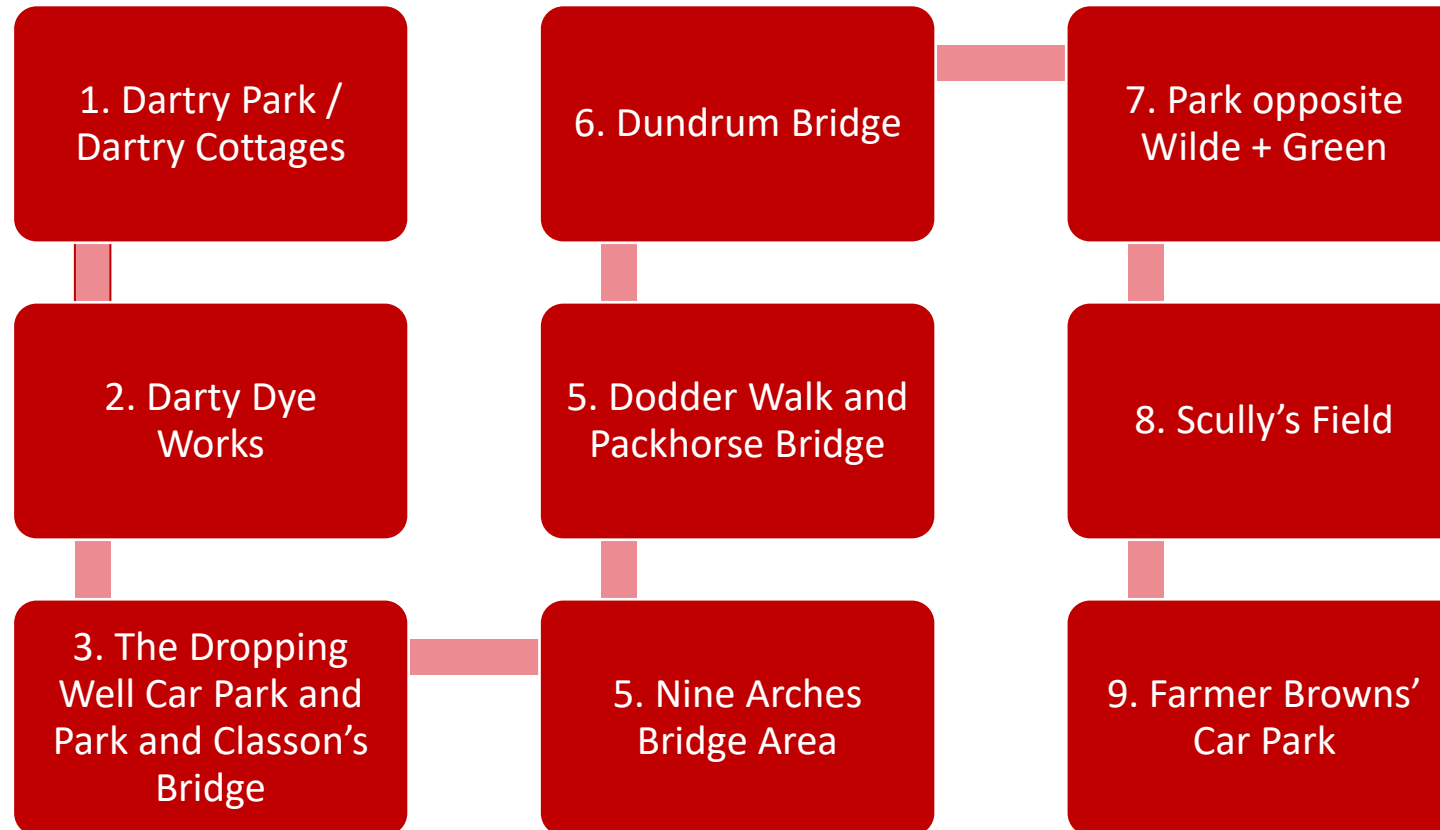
1. Dartry Park / Dartry Cottages

2. Darty Dye Works

3. The Dropping Well Car Park and Park and Classon’s Bridge

5. Nine Arches Bridge Area

5. Dodder Walk and Packhorse Bridge

6. Dundrum Bridge

7. Park opposite Wilde + Green

8. Scully’s Field

9. Farmer Browns’ Car Park